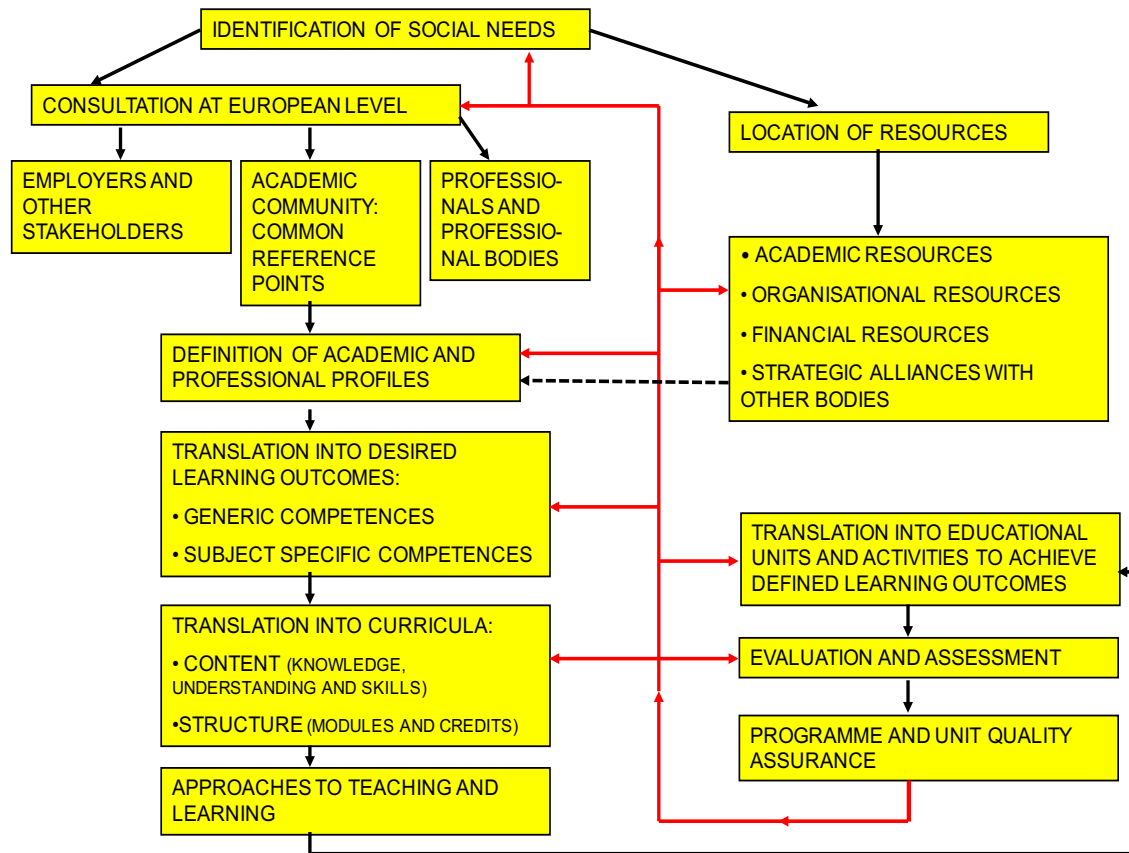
IDENTIFICATION OF SOCIAL NEEDS

CONSULTATION AT EUROPEAN LEVEL

LOCATION OF RESOURCES

EMPLOYERS AND OTHER STAKEHOLDERS

ACADEMIC COMMUNITY: COMMON REFERENCE POINTS

PROFESSIONALS AND PROFESSIONAL BODIES

• ACADEMIC RESOURCES
• ORGANISATIONAL RESOURCES
• FINANCIAL RESOURCES
• STRATEGIC ALLIANCES WITH OTHER BODIES

DEFINITION OF ACADEMIC AND PROFESSIONAL PROFILES

TRANSLATION INTO DESIRED LEARNING OUTCOMES:
• GENERIC COMPETENCES
• SUBJECT SPECIFIC COMPETENCES

TRANSLATION INTO EDUCATIONAL UNITS AND ACTIVITIES TO ACHIEVE DEFINED LEARNING OUTCOMES

TRANSLATION INTO CURRICULA:
• CONTENT (KNOWLEDGE, UNDERSTANDING AND SKILLS)
•STRUCTURE (MODULES AND CREDITS)

EVALUATION AND ASSESSMENT

PROGRAMME AND UNIT QUALITY ASSURANCE

APPROACHES TO TEACHING AND LEARNING